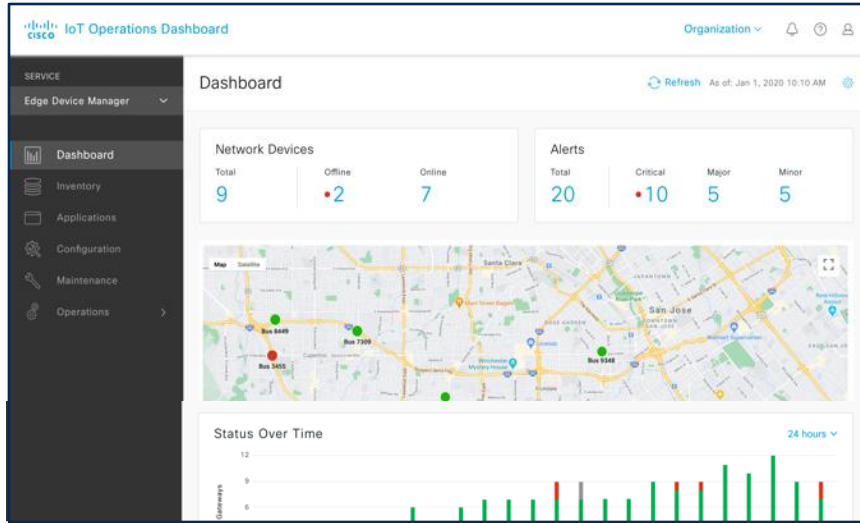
cisco IoT Operations Dashboard

Organization

SERVICE

Edge Device Manager

Dashboard

Inventory

Applications

Configuration

Maintenance

Operations

Dashboard

Refresh As of: Jan 1, 2020 10:10 AM

Network Devices

| Total | Offline | Online |
|---|---|---|
| 9 | 2 | 7 |

Alerts

| Total | Critical | Major | Minor |
|---|---|---|---|
| 20 | 10 | 5 | 5 |

Map Satellite

Santa Clara

San Jose

Bus 6449

Bus 7309

Bus 3455

Bus 9348

Status Over Time

24 hours

12

9

6

Gateways